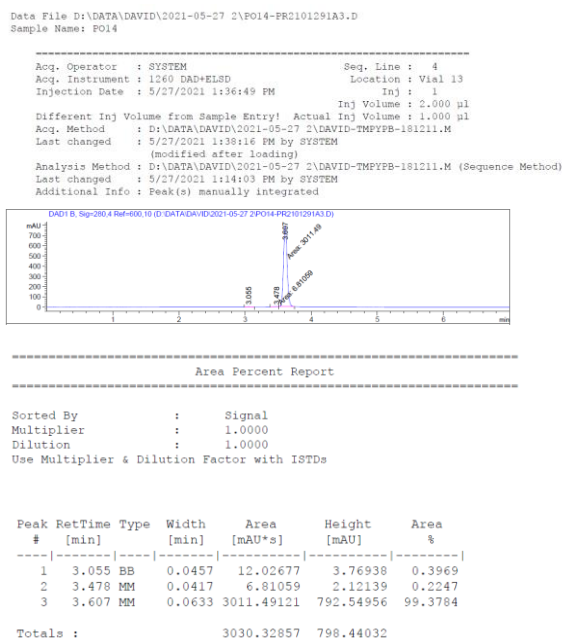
Data File D:\DATA\DAVID\2021-05-27 2\PO14-PR2101291A3.D
Sample Name: PO14

=====================================================================

Acq. Operator : SYSTEM Seq. Line : 4
Acq. Instrument : 1260 DAD+ELSD Location : Vial 13
Injection Date : 5/27/2021 1:36:49 PM Inj : 1
Inj Volume : 2.000 µl
Different Inj Volume from Sample Entry! Actual Inj Volume : 1.000 µl
Acq. Method : D:\DATA\DAVID\2021-05-27 2\DAVID-TMPYPB-181211.M
Last changed : 5/27/2021 1:38:16 PM by SYSTEM
(modified after loading)
Analysis Method : D:\DATA\DAVID\2021-05-27 2\DAVID-TMPYPB-181211.M (Sequence Method)
Last changed : 5/27/2021 1:14:03 PM by SYSTEM
Additional Info : Peak(s) manually integrated

DAD1 B, Sig=280,4 Ref=600,10 (D:\DATA\DAVID\2021-05-27 2\PO14-PR2101291A3.D)
mAU
700
600
500
400
300
200
100
0
3.607
Area: 3011.49
3.055
3.478
Area: 6.81059
1 2 3 4 5 6 min

=====================================================================
Area Percent Report
=====================================================================

Sorted By : Signal
Multiplier : 1.0000
Dilution : 1.0000
Use Multiplier & Dilution Factor with ISTDs

| Peak # | RetTime [min] | Type | Width [min] | Area [mAU*s] | Height [mAU] | Area % |
|---|---|---|---|---|---|---|
| 1 | 3.055 | BB | 0.0457 | 12.02677 | 3.76938 | 0.3969 |
| 2 | 3.478 | MM | 0.0417 | 6.81059 | 2.12139 | 0.2247 |
| 3 | 3.607 | MM | 0.0633 | 3011.49121 | 792.54956 | 99.3784 |

Totals : 3030.32857 798.44032